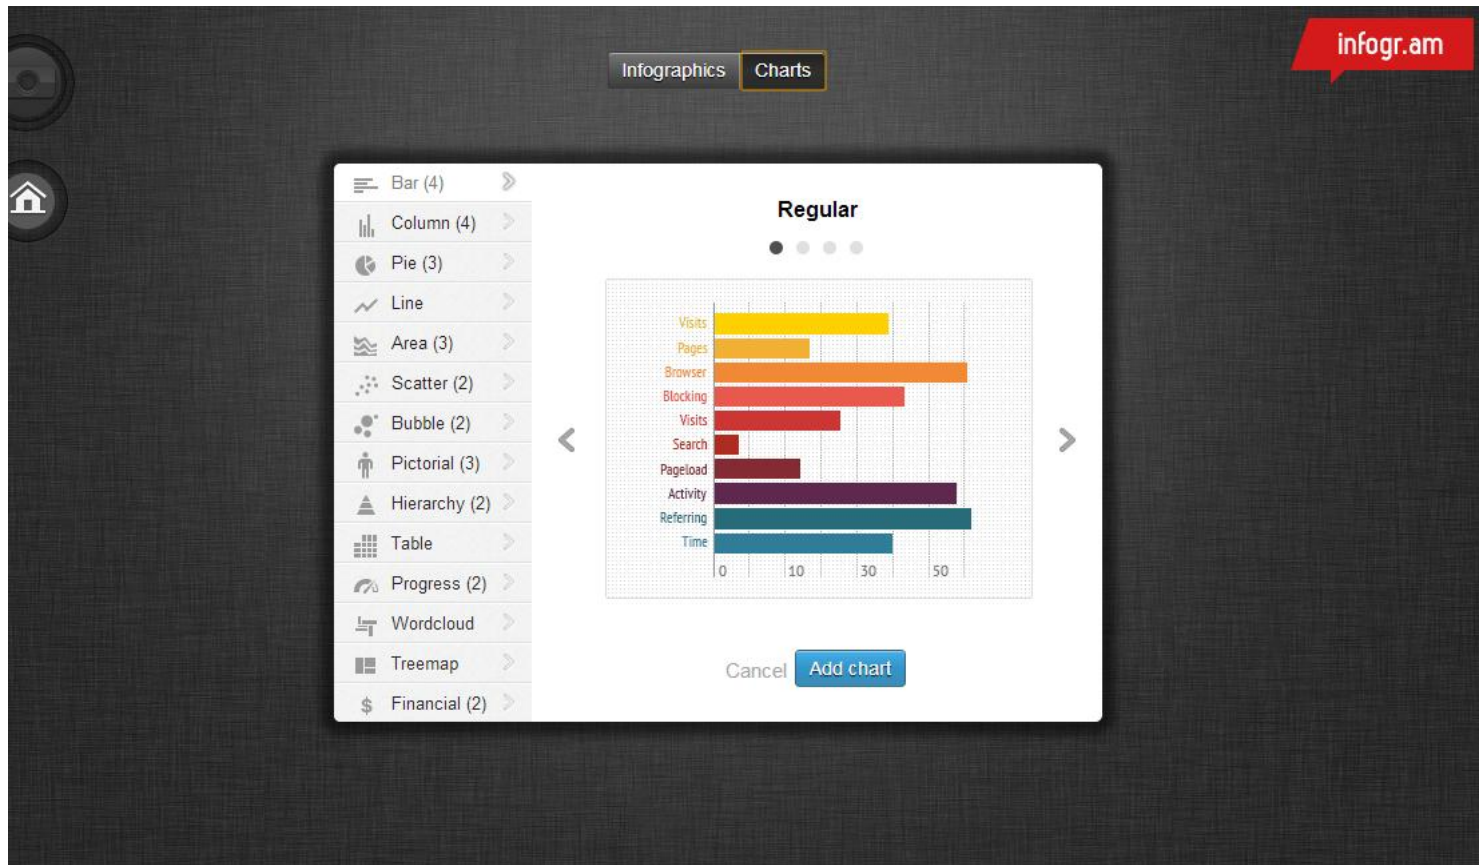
Infographics Charts

infogr.am

Bar (4)
Column (4)
Pie (3)
Line
Area (3)
Scatter (2)
Bubble (2)
Pictorial (3)
Hierarchy (2)
Table
Progress (2)
Wordcloud
Treemap
Financial (2)

Regular

Visits
Pages
Browser
Blocking
Visits
Search
Pageload
Activity
Referring
Time

0 10 30 50

Cancel Add chart